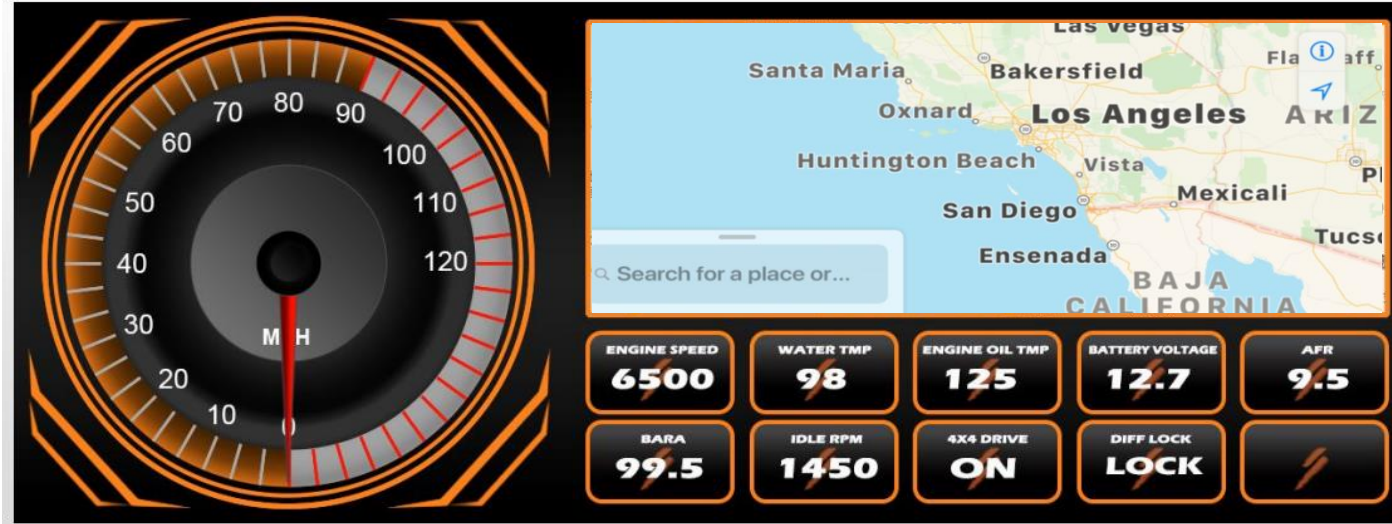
70 80 90
60 100
50 110
40 120
30
MPH
20
10 0

Las Vegas
Santa Maria
Bakersfield
Flagstaff
Oxnard
Los Angeles
ARIZ
Huntington Beach
Vista
Mexicali
Ph
San Diego
Tucso
Ensenada
BAJA
CALIFORNIA
Search for a place or...

ENGINE SPEED
6500

WATER TMP
98

ENGINE OIL TMP
125

BATTERY VOLTAGE
12.7

AFR
9.5

BARA
99.5

IDLE RPM
1450

4X4 DRIVE
ON

DIFF LOCK
LOCK